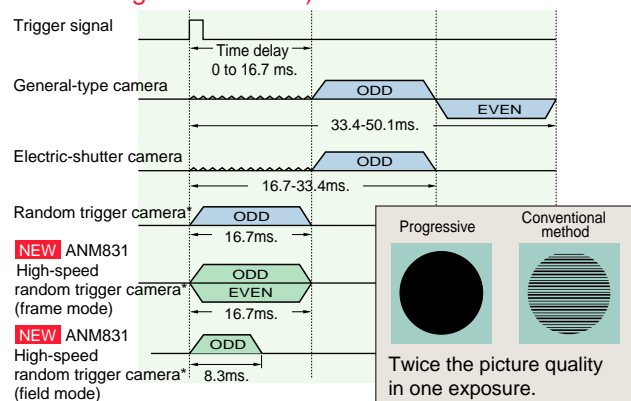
Trigger signal

Time delay 0 to 16.7 ms.

General-type camera

ODD

EVEN

33.4-50.1ms.

Electric-shutter camera

ODD

16.7-33.4ms.

Random trigger camera*

ODD

16.7ms.

NEW ANM831 High-speed random trigger camera* (frame mode)

ODD
EVEN

16.7ms.

NEW ANM831 High-speed random trigger camera* (field mode)

ODD

8.3ms.

Progressive

Conventional method

Twice the picture quality in one exposure.